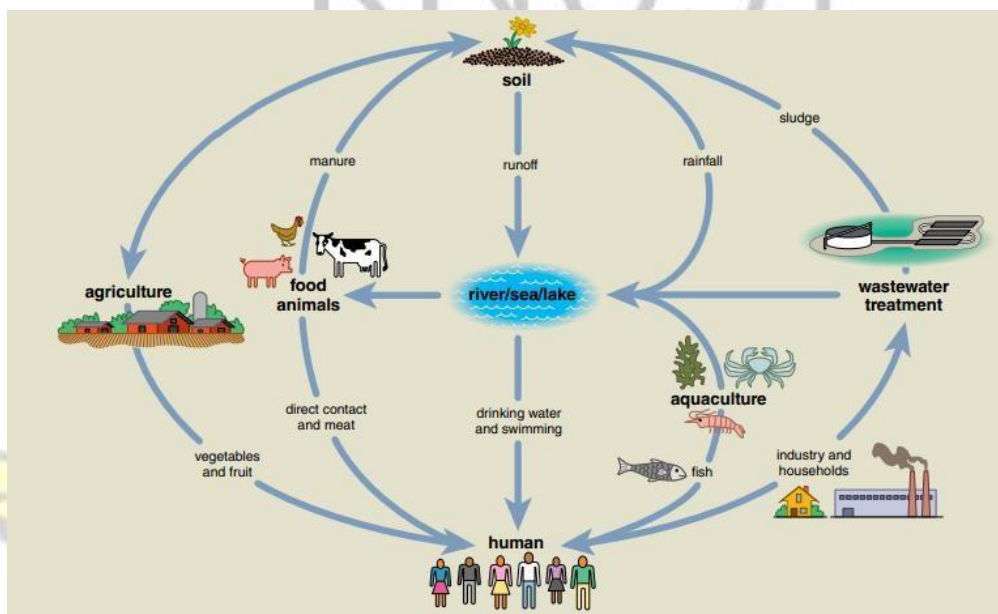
soil

manure

runoff

rainfall

sludge

agriculture

food animals

river/sea/lake

wastewater treatment

aquaculture

direct contact and meat

drinking water and swimming

vegetables and fruit

fish

industry and households

human